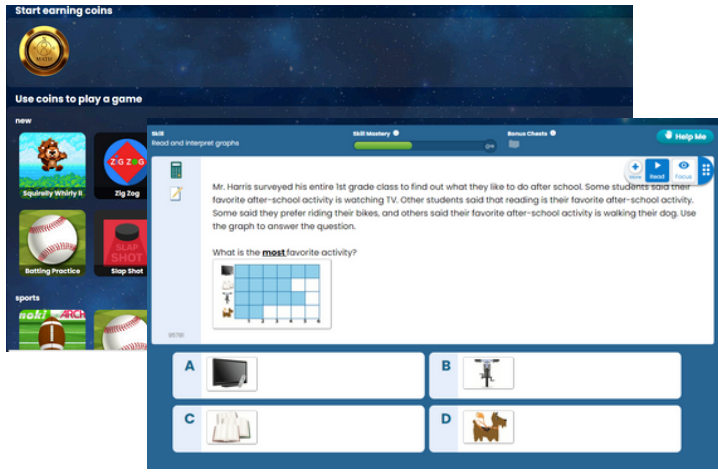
Start earning coins

MATH

Use coins to play a game

new

Squirrelly Whirly II

ZIG ZAG

Zig Zag

Batting Practice

SLAP SHOT

Slap Shot

sports

Skill
Read and interpret graphs

Skill Mastery

0%

Bonus Chests

Help Me

More

Read

Focus

Mr. Harris surveyed his entire 1st grade class to find out what they like to do after school. Some students said their favorite after-school activity is watching TV. Other students said that reading is their favorite after-school activity. Some said they prefer riding their bikes, and others said their favorite after-school activity is walking their dog. Use the graph to answer the question.

What is the most favorite activity?

1 2 3 4 5 6

95780

A

B

C

D